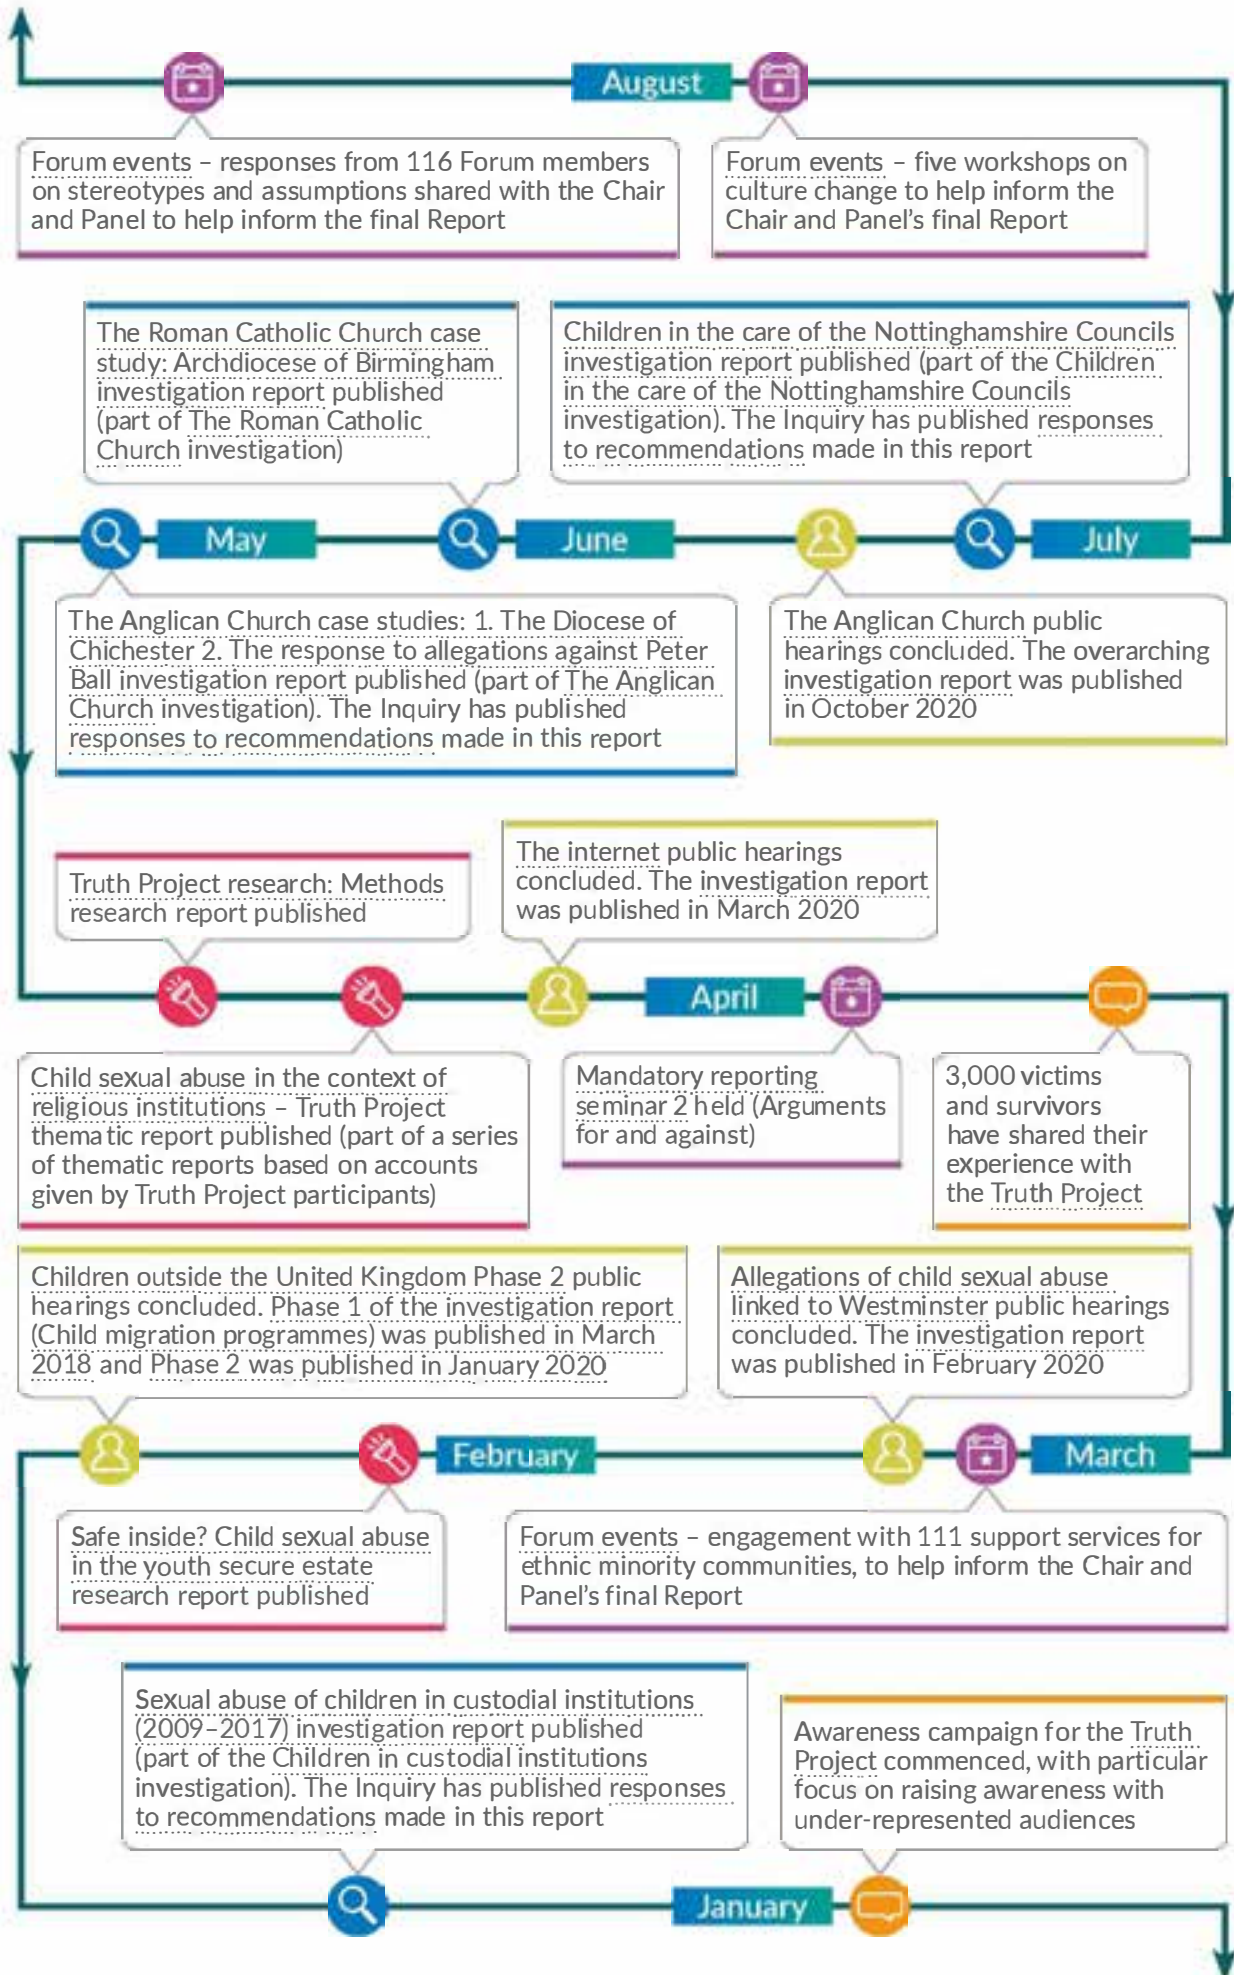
August

Forum events – responses from 116 Forum members on stereotypes and assumptions shared with the Chair and Panel to help inform the final Report

Forum events – five workshops on culture change to help inform the Chair and Panel's final Report

The Roman Catholic Church case study: Archdiocese of Birmingham investigation report published (part of The Roman Catholic Church investigation)

Children in the care of the Nottinghamshire Councils investigation report published (part of the Children in the care of the Nottinghamshire Councils investigation). The Inquiry has published responses to recommendations made in this report

May

June

July

The Anglican Church case studies: 1. The Diocese of Chichester 2. The response to allegations against Peter Ball investigation report published (part of The Anglican Church investigation). The Inquiry has published responses to recommendations made in this report

The Anglican Church public hearings concluded. The overarching investigation report was published in October 2020

Truth Project research: Methods research report published

The internet public hearings concluded. The investigation report was published in March 2020

April

Child sexual abuse in the context of religious institutions – Truth Project thematic report published (part of a series of thematic reports based on accounts given by Truth Project participants)

Mandatory reporting seminar 2 held (Arguments for and against)

3,000 victims and survivors have shared their experience with the Truth Project

Children outside the United Kingdom Phase 2 public hearings concluded. Phase 1 of the investigation report (Child migration programmes) was published in March 2018 and Phase 2 was published in January 2020

Allegations of child sexual abuse linked to Westminster public hearings concluded. The investigation report was published in February 2020

February

March

Safe inside? Child sexual abuse in the youth secure estate research report published

Forum events – engagement with 111 support services for ethnic minority communities, to help inform the Chair and Panel's final Report

Sexual abuse of children in custodial institutions (2009–2017) investigation report published (part of the Children in custodial institutions investigation). The Inquiry has published responses to recommendations made in this report

Awareness campaign for the Truth Project commenced, with particular focus on raising awareness with under-represented audiences

January